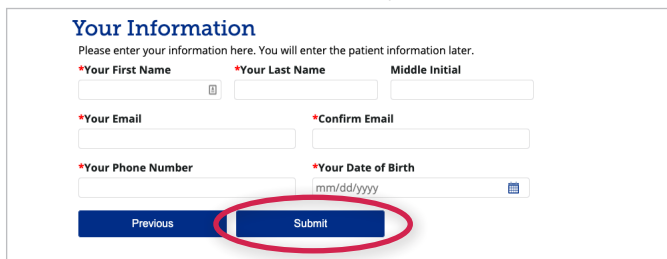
Your Information

Please enter your information here. You will enter the patient information later.

*Your First Name

*Your Last Name

Middle Initial

*Your Email

*Confirm Email

*Your Phone Number

*Your Date of Birth

mm/dd/yyyy

Previous

Submit